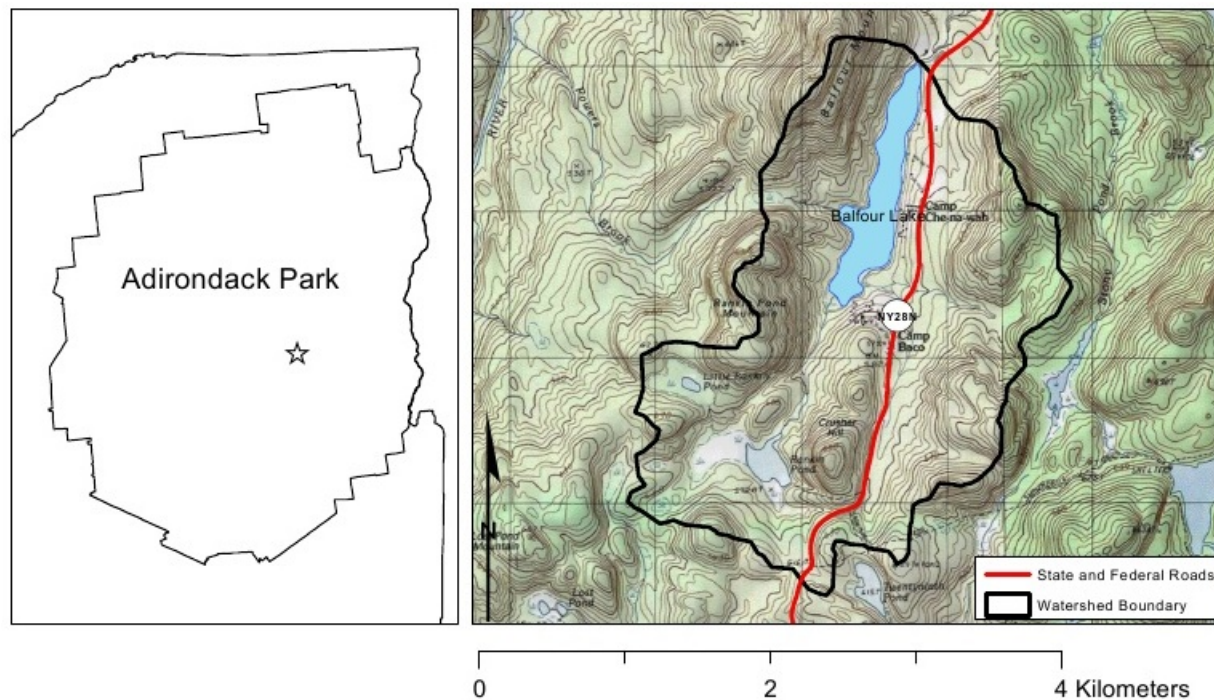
Adirondack Park

Balfour Lake

NY28N

Camp Baco

Camp Che-na-wah

Rankin Pond Mountain

Little Rankin Pond

Crusher Hill

Rankin Pond

Twentyninth Pond

Lost Pond Mountain

Lost Pond

RIVER

Powers

Brook

Balfour Mountain

Stone Pond Brook

N

State and Federal Roads

Watershed Boundary

0

2

4 Kilometers